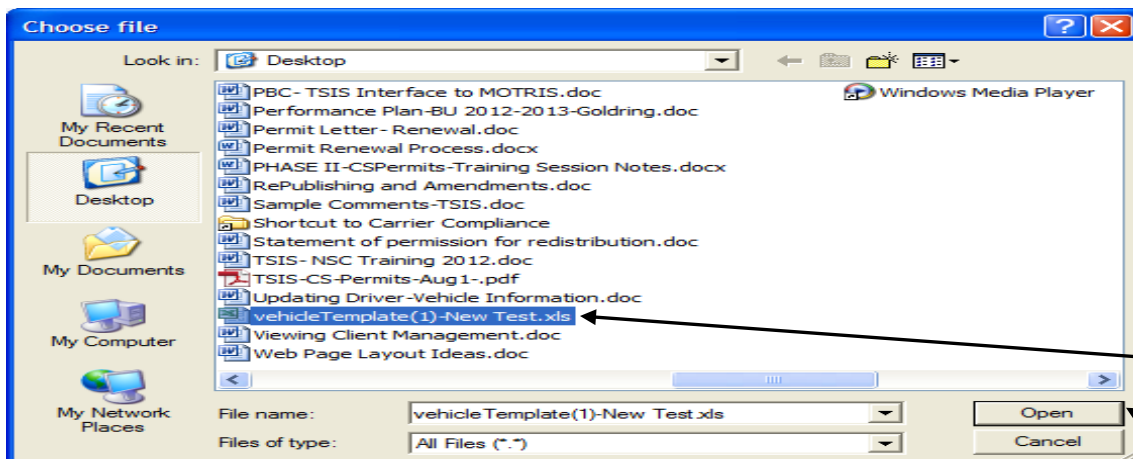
Choose file

Look in: Desktop

My Recent Documents

Desktop

My Documents

My Computer

My Network Places

PBC- TSIS Interface to MOTRIS.doc
Performance Plan-BU 2012-2013-Goldring.doc
Permit Letter- Renewal.doc
Permit Renewal Process.docx
PHASE II-CSPermits-Training Session Notes.docx
RePublishing and Amendments.doc
Sample Comments-TSIS.doc
Shortcut to Carrier Compliance
Statement of permission for redistribution.doc
TSIS- NSC Training 2012.doc
TSIS-CS-Permits-Aug1-.pdf
Updating Driver-Vehicle Information.doc
vehicleTemplate(1)-New Test.xls
Viewing Client Management.doc
Web Page Layout Ideas.doc

Windows Media Player

File name: vehicleTemplate(1)-New Test.xls

Files of type: All Files (*.*)

Open

Cancel